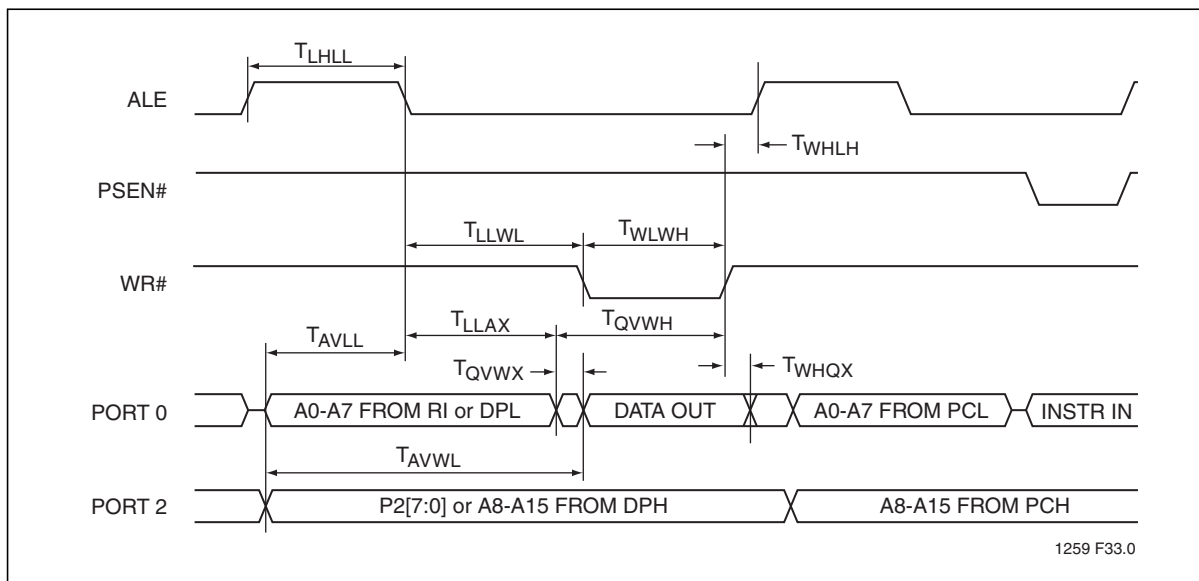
$T_{LHLL}$

ALE

$T_{WHLH}$

PSEN#

$T_{LLWL}$

$T_{WLWH}$

WR#

$T_{AVLL}$

$T_{LLAX}$

$T_{QVWH}$

$T_{QVWX}$

$T_{WHQX}$

PORT 0

A0-A7 FROM RI or DPL

DATA OUT

A0-A7 FROM PCL

INSTR IN

$T_{AVWL}$

PORT 2

P2[7:0] or A8-A15 FROM DPH

A8-A15 FROM PCH

1259 F33.0